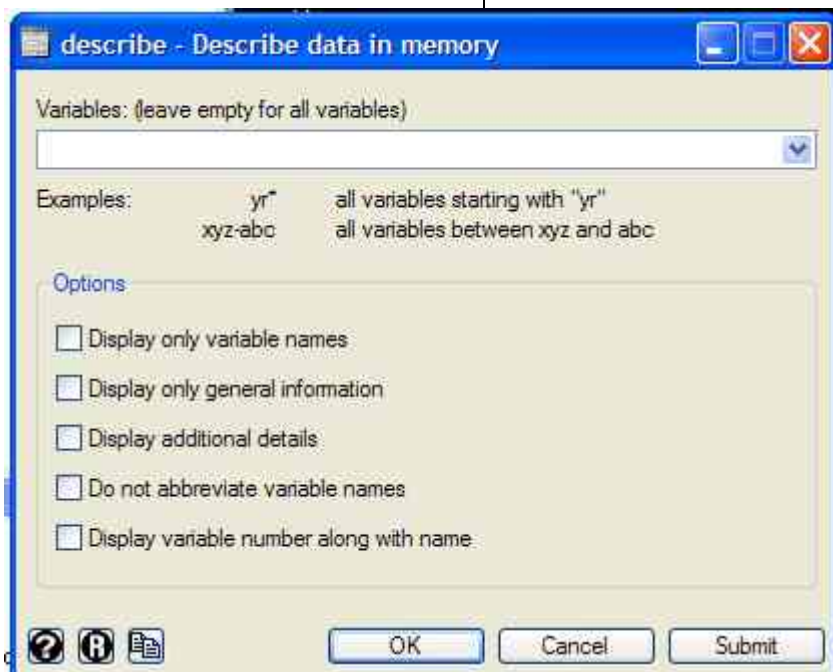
describe - Describe data in memory

Variables: (leave empty for all variables)

Examples: yr* all variables starting with "yr"
xyz-abc all variables between xyz and abc

Options

Display only variable names

Display only general information

Display additional details

Do not abbreviate variable names

Display variable number along with name

OK Cancel Submit